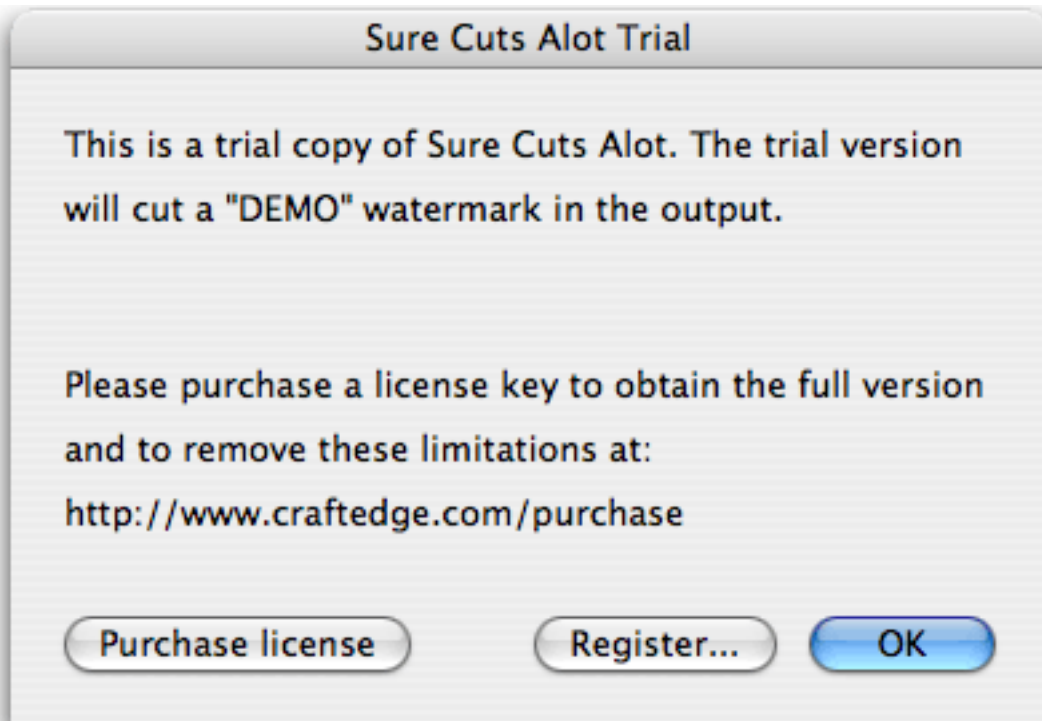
Sure Cuts Alot Trial

This is a trial copy of Sure Cuts Alot. The trial version will cut a "DEMO" watermark in the output.

Please purchase a license key to obtain the full version and to remove these limitations at:
http://www.craftedge.com/purchase

Purchase license

Register...

OK